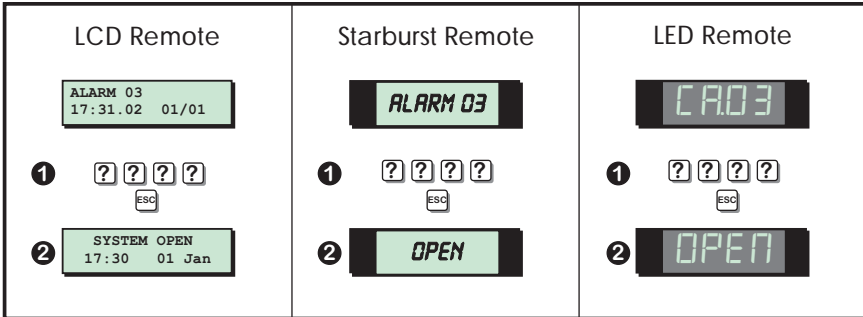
| LCD Remote | Starburst Remote | LED Remote |
|---|---|---|
| ALARM 03 17:31.02 01/01 | ALARM 03 | CA.03 |
| ❶ ? ? ? ? ESC | ❶ ? ? ? ? ESC | ❶ ? ? ? ? ESC |
| ❷ SYSTEM OPEN 17:30 01 Jan | ❷ OPEN | ❷ OPEN |